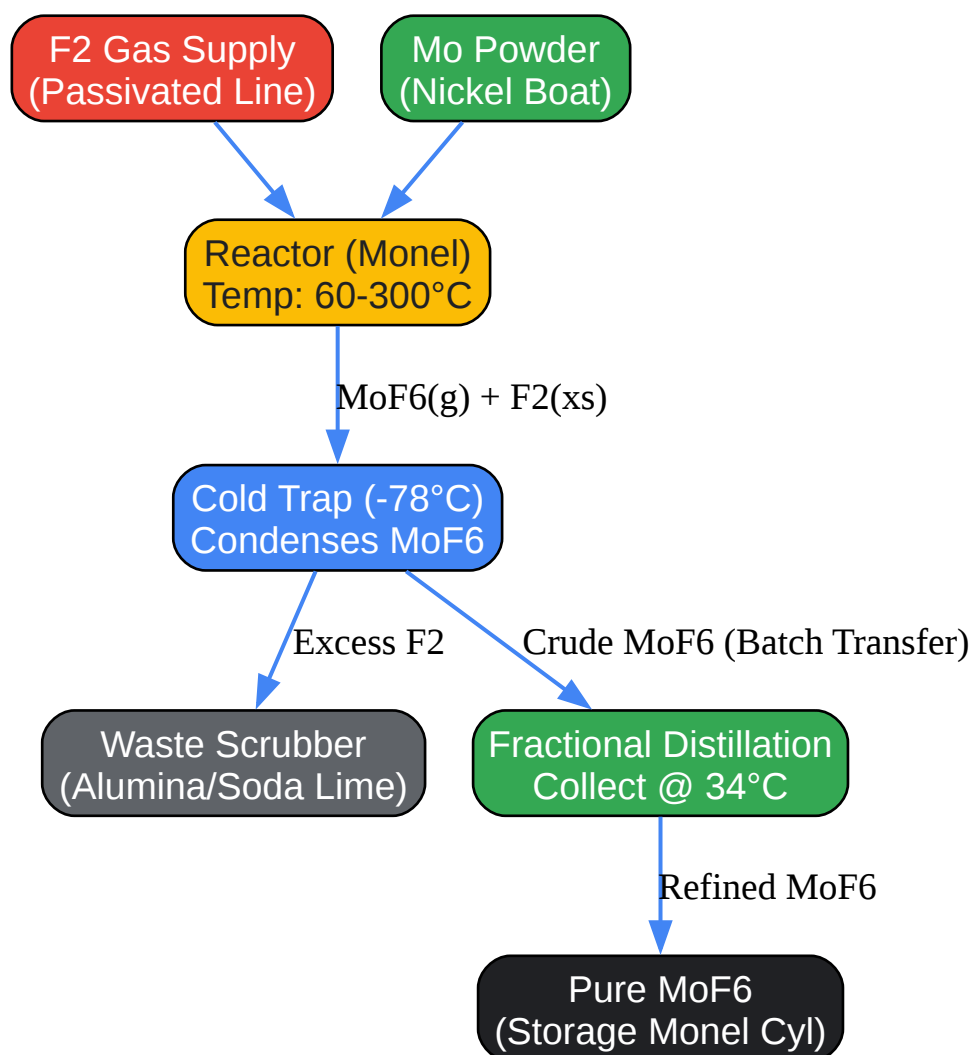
F2 Gas Supply
(Passivated Line)

Mo Powder
(Nickel Boat)

Reactor (Monel)
Temp: 60-300°C

MoF6(g) + F2(xs)

Cold Trap (-78°C)
Condenses MoF6

Excess F2

Crude MoF6 (Batch Transfer)

Waste Scrubber
(Alumina/Soda Lime)

Fractional Distillation
Collect @ 34°C

Refined MoF6

Pure MoF6
(Storage Monel Cyl)